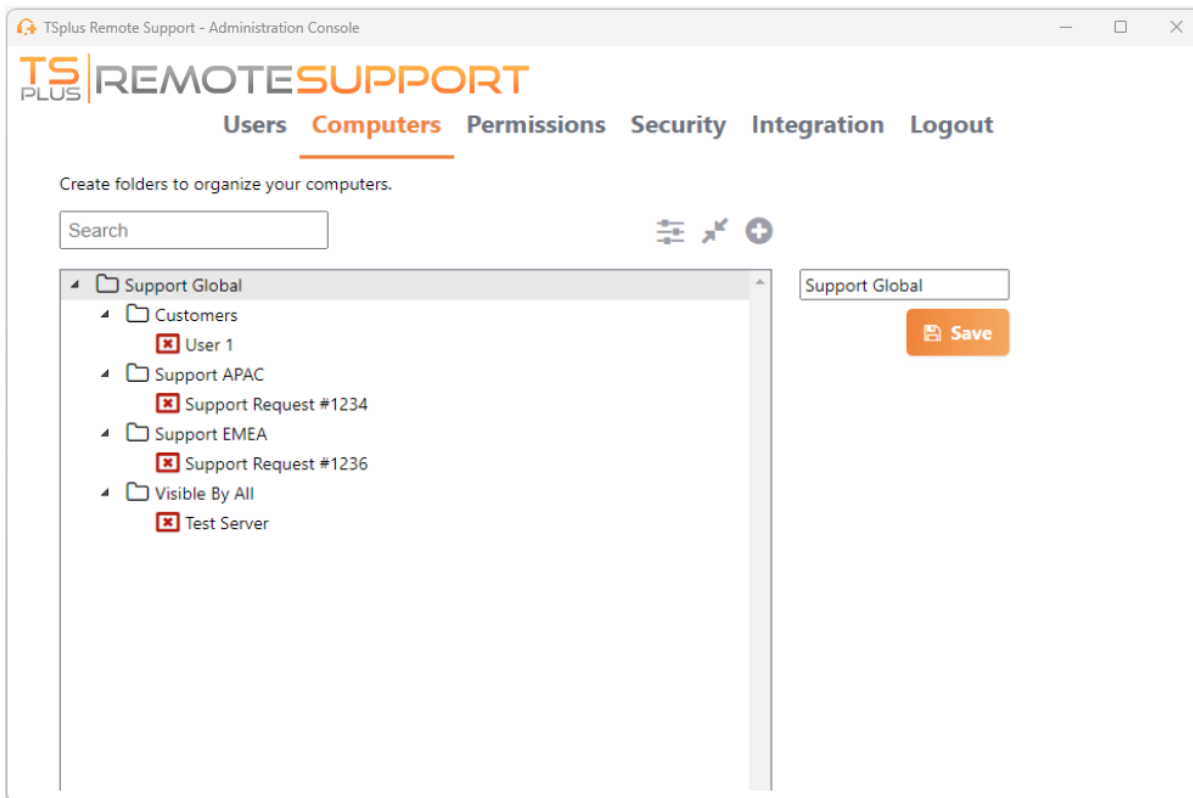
TSplus Remote Support - Administration Console

TS PLUS REMOTESUPPORT

Users Computers Permissions Security Integration Logout

Create folders to organize your computers.

Search

Support Global
Customers
User 1
Support APAC
Support Request #1234
Support EMEA
Support Request #1236
Visible By All
Test Server

Support Global

Save